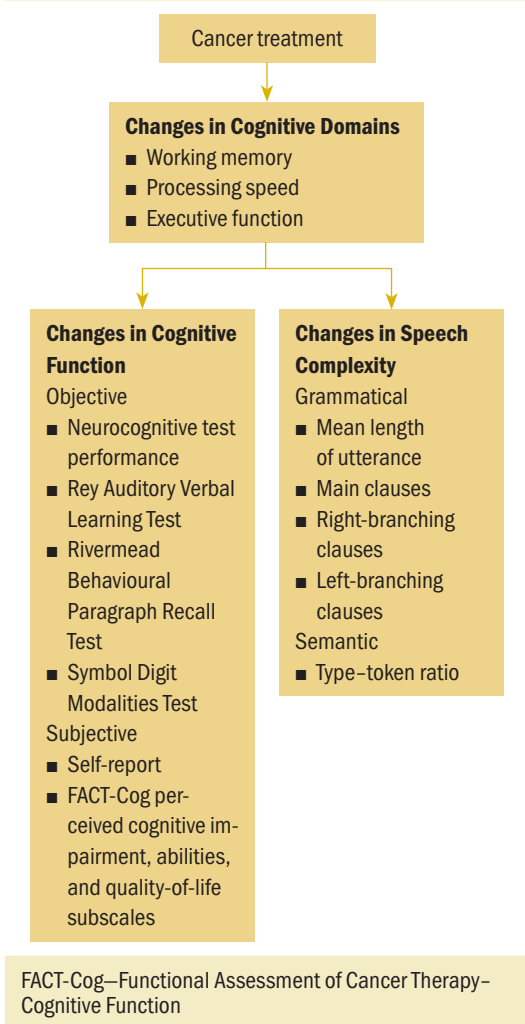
Cancer treatment

**Changes in Cognitive Domains**
■ Working memory
■ Processing speed
■ Executive function

**Changes in Cognitive Function**
Objective
■ Neurocognitive test performance
■ Rey Auditory Verbal Learning Test
■ Rivermead Behavioural Paragraph Recall Test
■ Symbol Digit Modalities Test
Subjective
■ Self-report
■ FACT-Cog perceived cognitive impairment, abilities, and quality-of-life subscales

**Changes in Speech Complexity**
Grammatical
■ Mean length of utterance
■ Main clauses
■ Right-branching clauses
■ Left-branching clauses
Semantic
■ Type–token ratio

FACT-Cog—Functional Assessment of Cancer Therapy–Cognitive Function